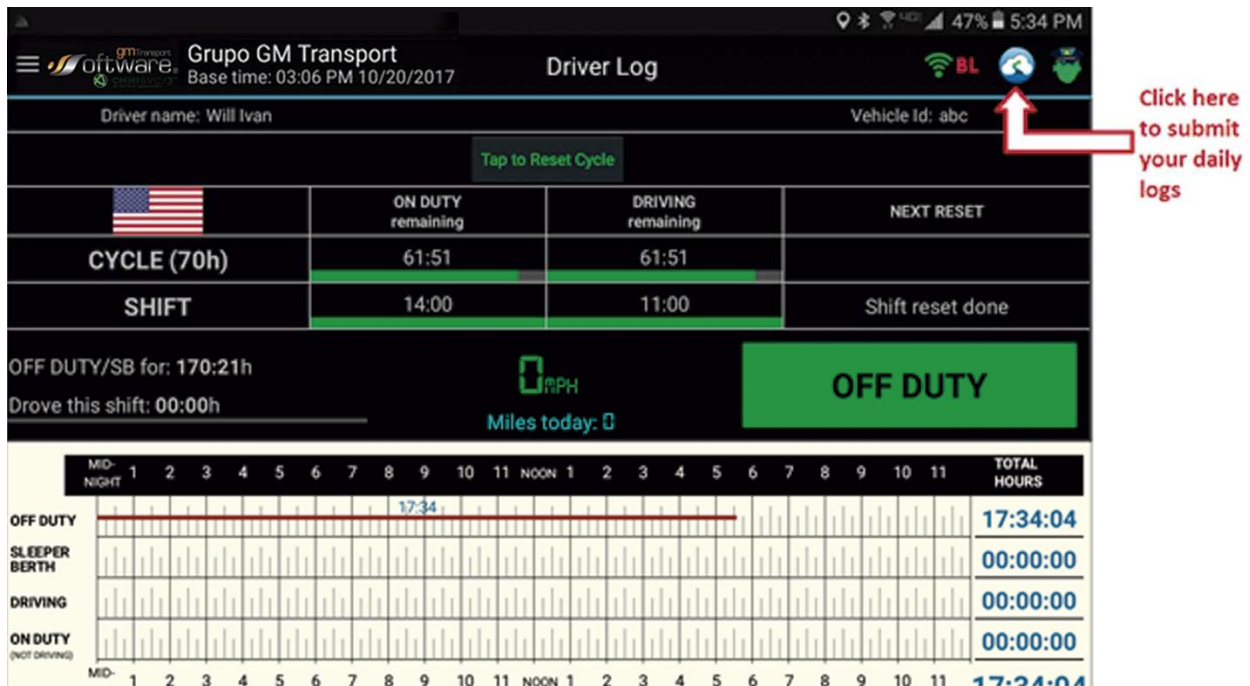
47% 5:34 PM

gmTransport Software

Grupo GM Transport
Base time: 03:06 PM 10/20/2017

Driver Log

BL

Click here to submit your daily logs

Driver name: Will Ivan

Vehicle Id: abc

Tap to Reset Cycle

| | ON DUTY remaining | DRIVING remaining | NEXT RESET |
|---|---|---|---|
| CYCLE (70h) | 61:51 | 61:51 | |
| SHIFT | 14:00 | 11:00 | Shift reset done |

OFF DUTY/SB for: 170:21h

Drove this shift: 00:00h

0 MPH

Miles today: 0

OFF DUTY

MID-NIGHT 1 2 3 4 5 6 7 8 9 10 11 NOON 1 2 3 4 5 6 7 8 9 10 11

TOTAL HOURS

17:34

OFF DUTY 17:34:04

SLEEPER BERTH 00:00:00

DRIVING 00:00:00

ON DUTY (NOT DRIVING) 00:00:00

MID- 1 2 3 4 5 6 7 8 9 10 11 NOON 1 2 3 4 5 6 7 8 9 10 11

17:34:04